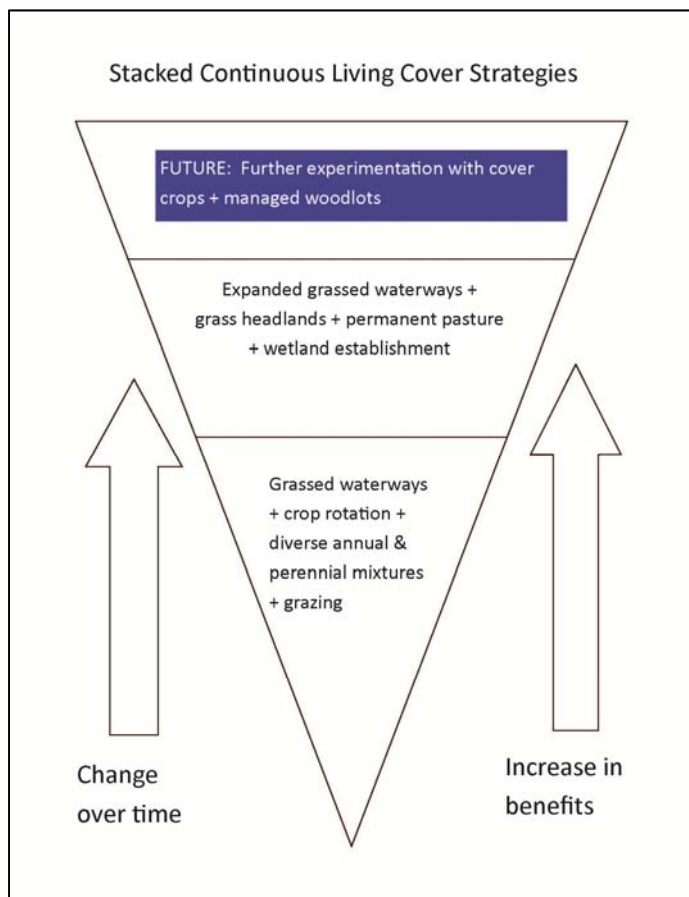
Stacked Continuous Living Cover Strategies

FUTURE: Further experimentation with cover crops + managed woodlots

Expanded grassed waterways + grass headlands + permanent pasture + wetland establishment

Grassed waterways + crop rotation + diverse annual & perennial mixtures + grazing

Change over time

Increase in benefits